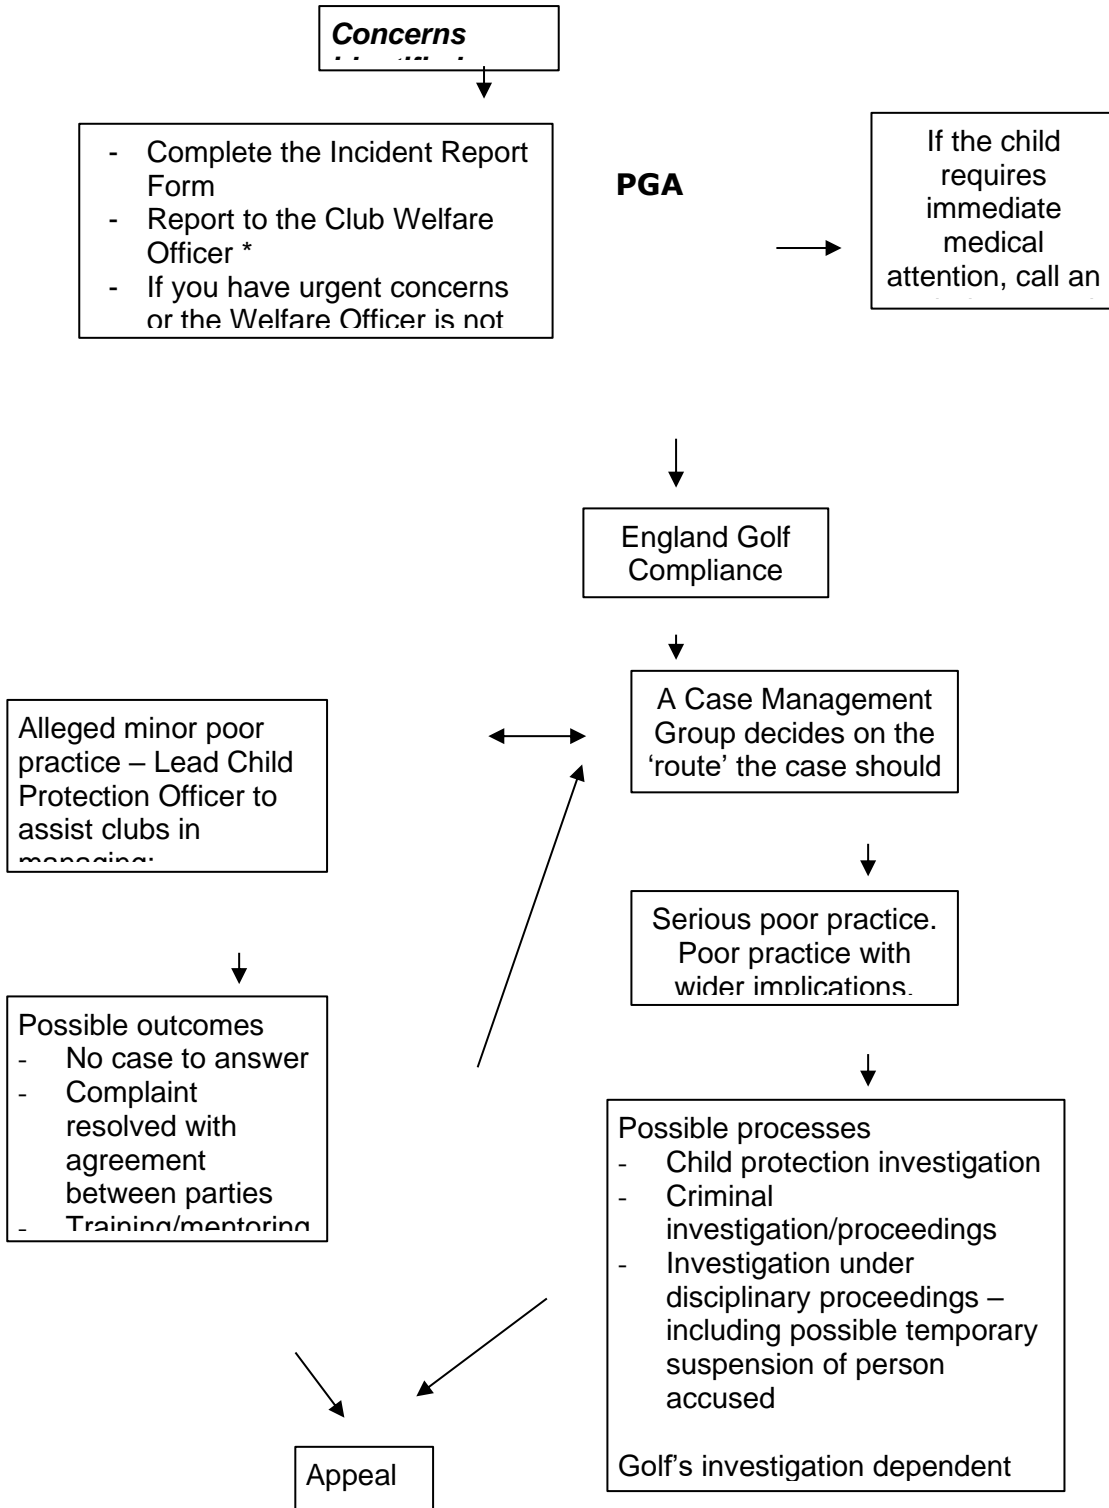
*Concerns* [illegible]

- Complete the Incident Report Form
- Report to the Club Welfare Officer *
- If you have urgent concerns or the Welfare Officer is not

PGA

If the child requires immediate medical attention, call an

England Golf Compliance

A Case Management Group decides on the 'route' the case should

Alleged minor poor practice – Lead Child Protection Officer to assist clubs in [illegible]

Serious poor practice. Poor practice with wider implications.

Possible outcomes
- No case to answer
- Complaint resolved with agreement between parties
- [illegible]

Possible processes
- Child protection investigation
- Criminal investigation/proceedings
- Investigation under disciplinary proceedings – including possible temporary suspension of person accused

Golf's investigation dependent

Appeal